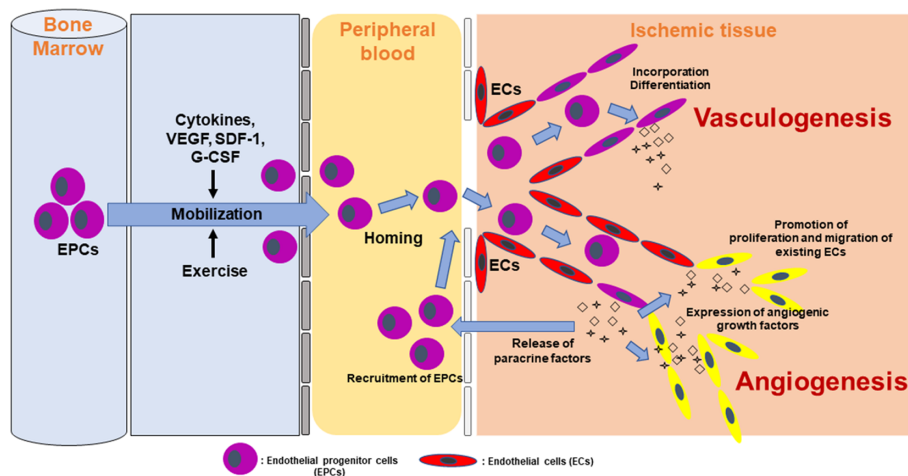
Bone Marrow

Peripheral blood

Ischemic tissue

Cytokines, VEGF, SDF-1, G-CSF

Mobilization

Exercise

EPCs

Homing

ECs

Incorporation Differentiation

Vasculogenesis

ECs

Promotion of proliferation and migration of existing ECs

Expression of angiogenic growth factors

Release of paracrine factors

Recruitment of EPCs

Angiogenesis

: Endothelial progenitor cells (EPCs)

: Endothelial cells (ECs)